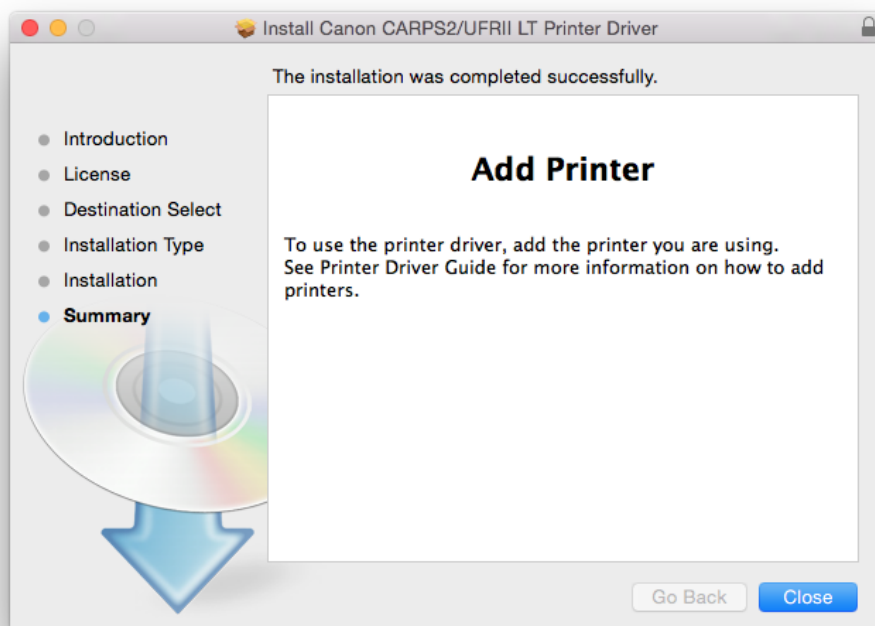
Install Canon CARPS2/UFRII LT Printer Driver

The installation was completed successfully.

Introduction
License
Destination Select
Installation Type
Installation
Summary

Add Printer

To use the printer driver, add the printer you are using.
See Printer Driver Guide for more information on how to add printers.

Go Back
Close